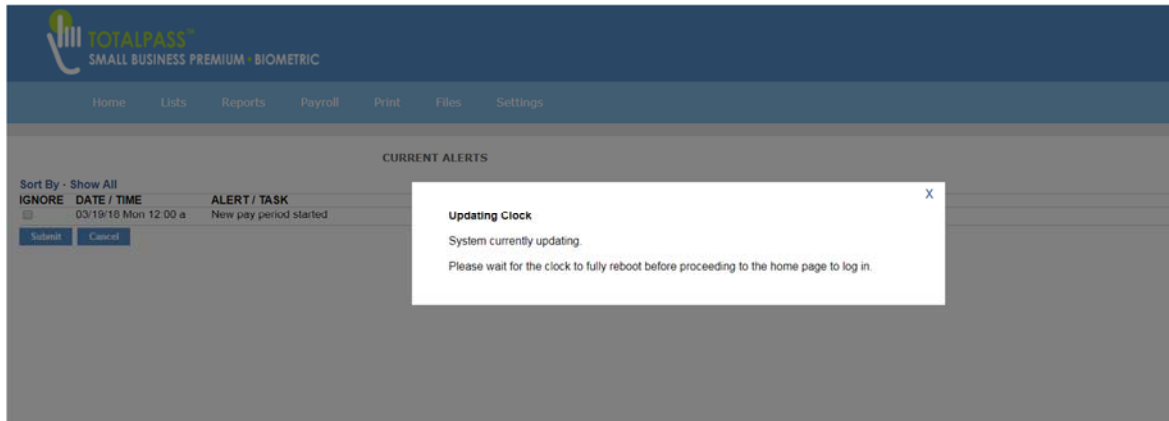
TOTALPASS™
SMALL BUSINESS PREMIUM • BIOMETRIC

Home Lists Reports Payroll Print Files Settings

CURRENT ALERTS

Sort By - Show All

| IGNORE | DATE / TIME | ALERT / TASK |
|---|---|---|
| | 03/19/18 Mon 12:00 a | New pay period started |

Submit Cancel

X

Updating Clock

System currently updating.

Please wait for the clock to fully reboot before proceeding to the home page to log in.